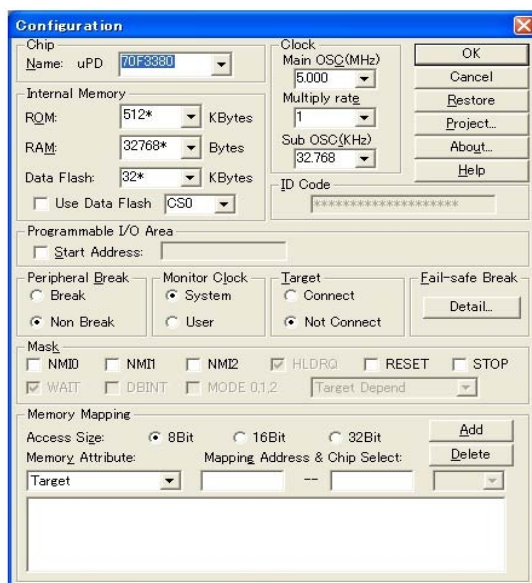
Configuration

Chip
Name: uPD 70F3380

Internal Memory
ROM: 512* KBytes
RAM: 32768* Bytes
Data Flash: 32* KBytes
Use Data Flash CS0

Clock
Main OSC(MHz)
5.000
Multiply rate
1
Sub OSC(KHz)
32.768

OK
Cancel
Restore
Project...
About...
Help

ID Code
********************

Programmable I/O Area
Start Address:

Peripheral Break
Break
Non Break

Monitor Clock
System
User

Target
Connect
Not Connect

Fail-safe Break
Detail...

Mask
NMI0 NMI1 NMI2 HLDRQ RESET STOP
WAIT DBINT MODE 0,1,2 Target Depend

Memory Mapping
Access Size: 8Bit 16Bit 32Bit
Add
Memory Attribute: Mapping Address & Chip Select:
Delete
Target --